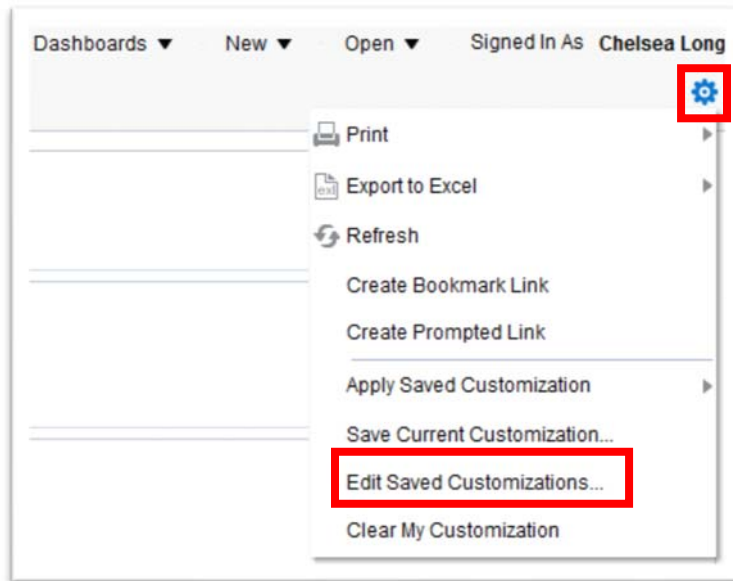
Dashboards ▼ New ▼ Open ▼ Signed In As Chelsea Long

Print

Export to Excel

Refresh

Create Bookmark Link

Create Prompted Link

Apply Saved Customization

Save Current Customization...

Edit Saved Customizations...

Clear My Customization